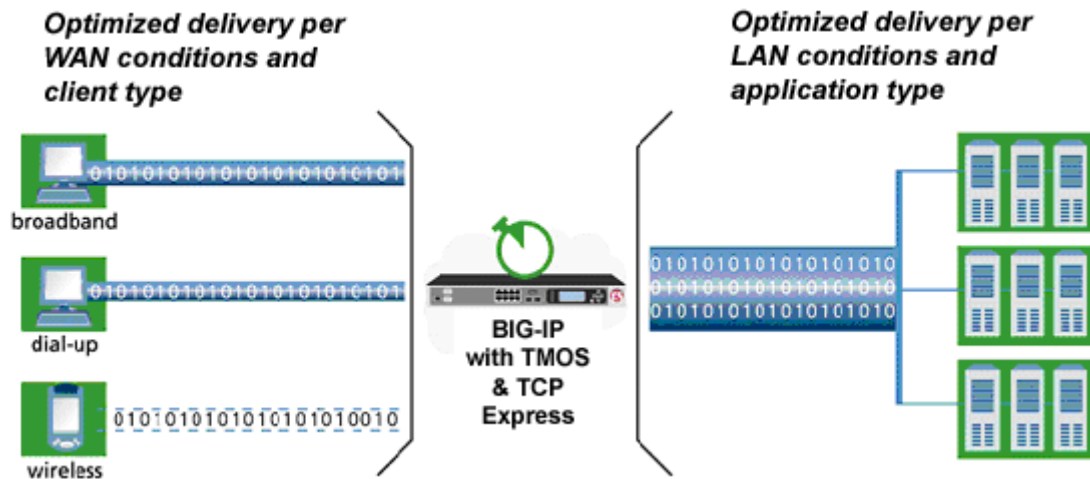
Optimized delivery per WAN conditions and client type

Optimized delivery per LAN conditions and application type

0101010101010101010101010101

broadband

0101010101010101010101010101

dial-up

0101010101010101010100 10

wireless

BIG-IP with TMOS & TCP Express

010101010101010101010
010101010101010101010
010101010101010101010